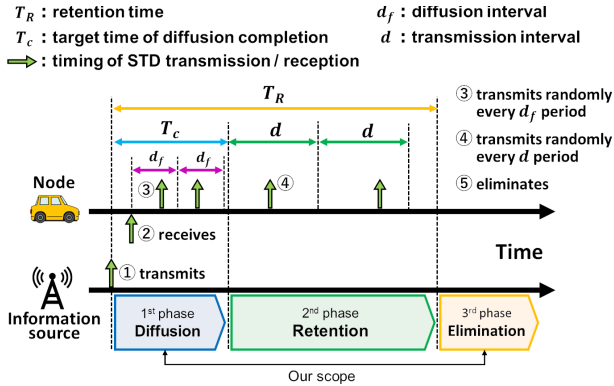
$T_R$ : retention time
$T_c$ : target time of diffusion completion
: timing of STD transmission / reception
$d_f$ : diffusion interval
$d$ : transmission interval

$T_R$
$T_c$
$d$
$d$
$d_f$
$d_f$
③
④
③ transmits randomly every $d_f$ period
④ transmits randomly every $d$ period
⑤ eliminates

Node
② receives
Time
① transmits
Information source

1st phase Diffusion
2nd phase Retention
3rd phase Elimination

Our scope